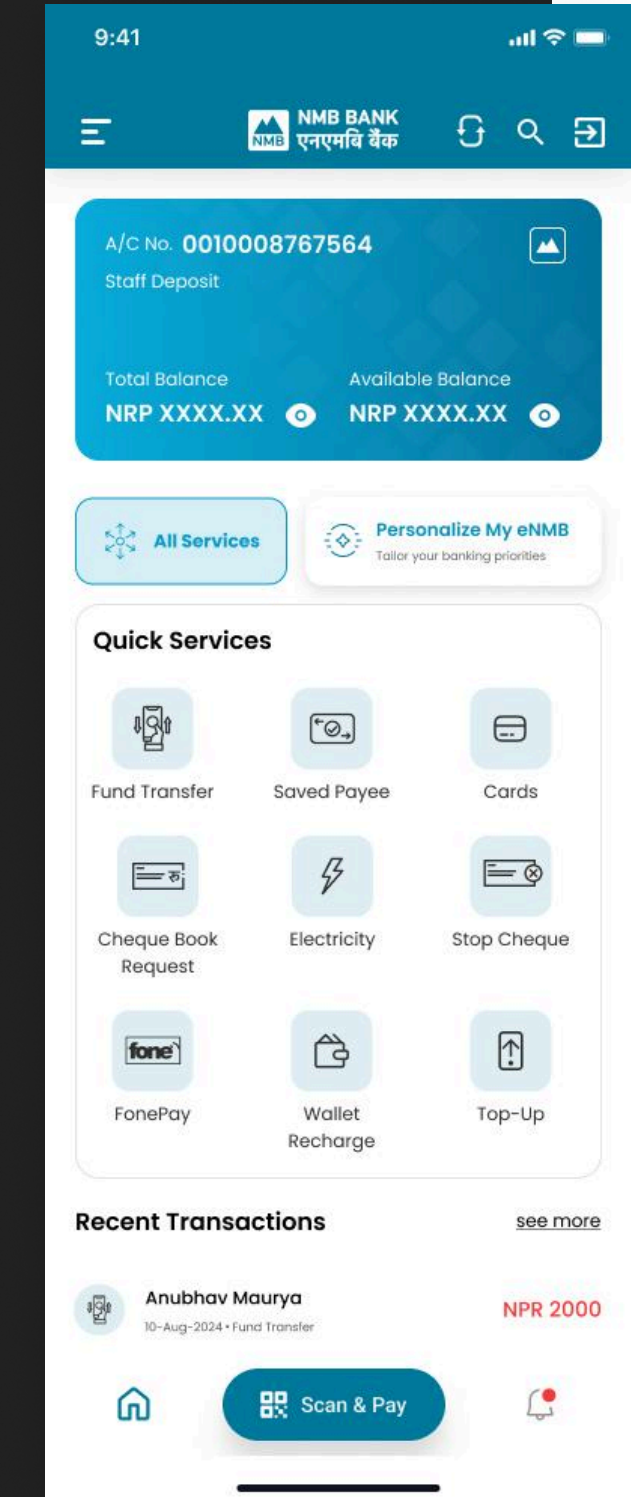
9:41

NMB NMB BANK एनएमबि बैंक

A/C No. 0010008767564
Staff Deposit

Total Balance
NRP XXXX.XX

Available Balance
NRP XXXX.XX

All Services

Personalize My eNMB
Tailor your banking priorities

Quick Services

Fund Transfer

Saved Payee

Cards

Cheque Book Request

Electricity

Stop Cheque

fone
FonePay

Wallet Recharge

Top-Up

Recent Transactions

see more

Anubhav Maurya
10-Aug-2024 • Fund Transfer

NPR 2000

Scan & Pay